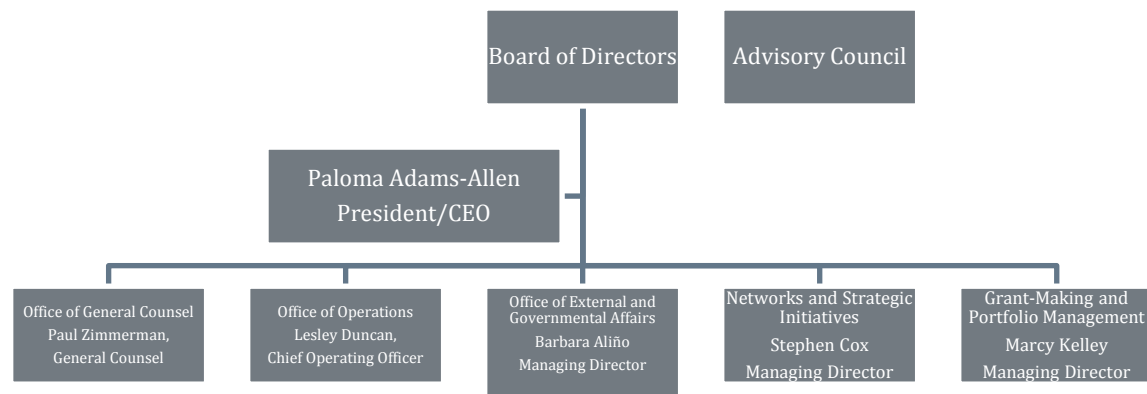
Board of Directors

Advisory Council

Paloma Adams-Allen
President/CEO

Office of General Counsel
Paul Zimmerman,
General Counsel

Office of Operations
Lesley Duncan,
Chief Operating Officer

Office of External and Governmental Affairs
Barbara Aliño
Managing Director

Networks and Strategic Initiatives
Stephen Cox
Managing Director

Grant-Making and Portfolio Management
Marcy Kelley
Managing Director